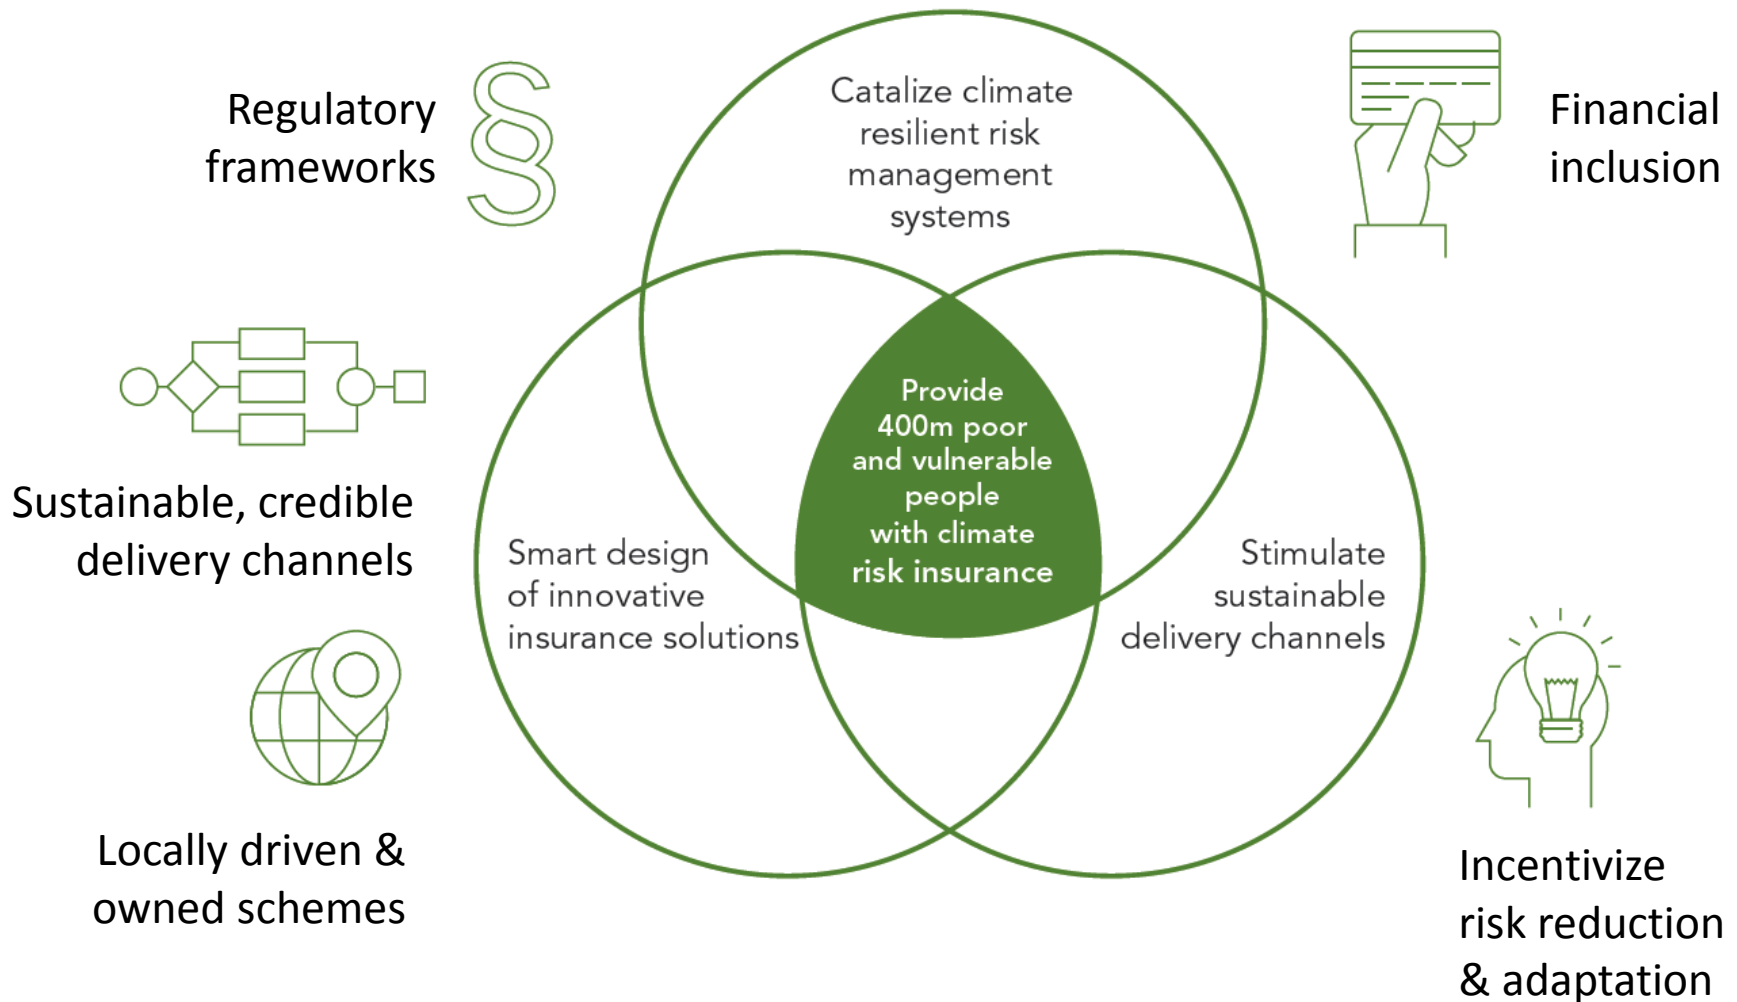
Regulatory frameworks

§

Catalize climate resilient risk management systems

Financial inclusion

Sustainable, credible delivery channels

Provide 400m poor and vulnerable people with climate risk insurance

Smart design of innovative insurance solutions

Stimulate sustainable delivery channels

Locally driven & owned schemes

Incentivize risk reduction & adaptation